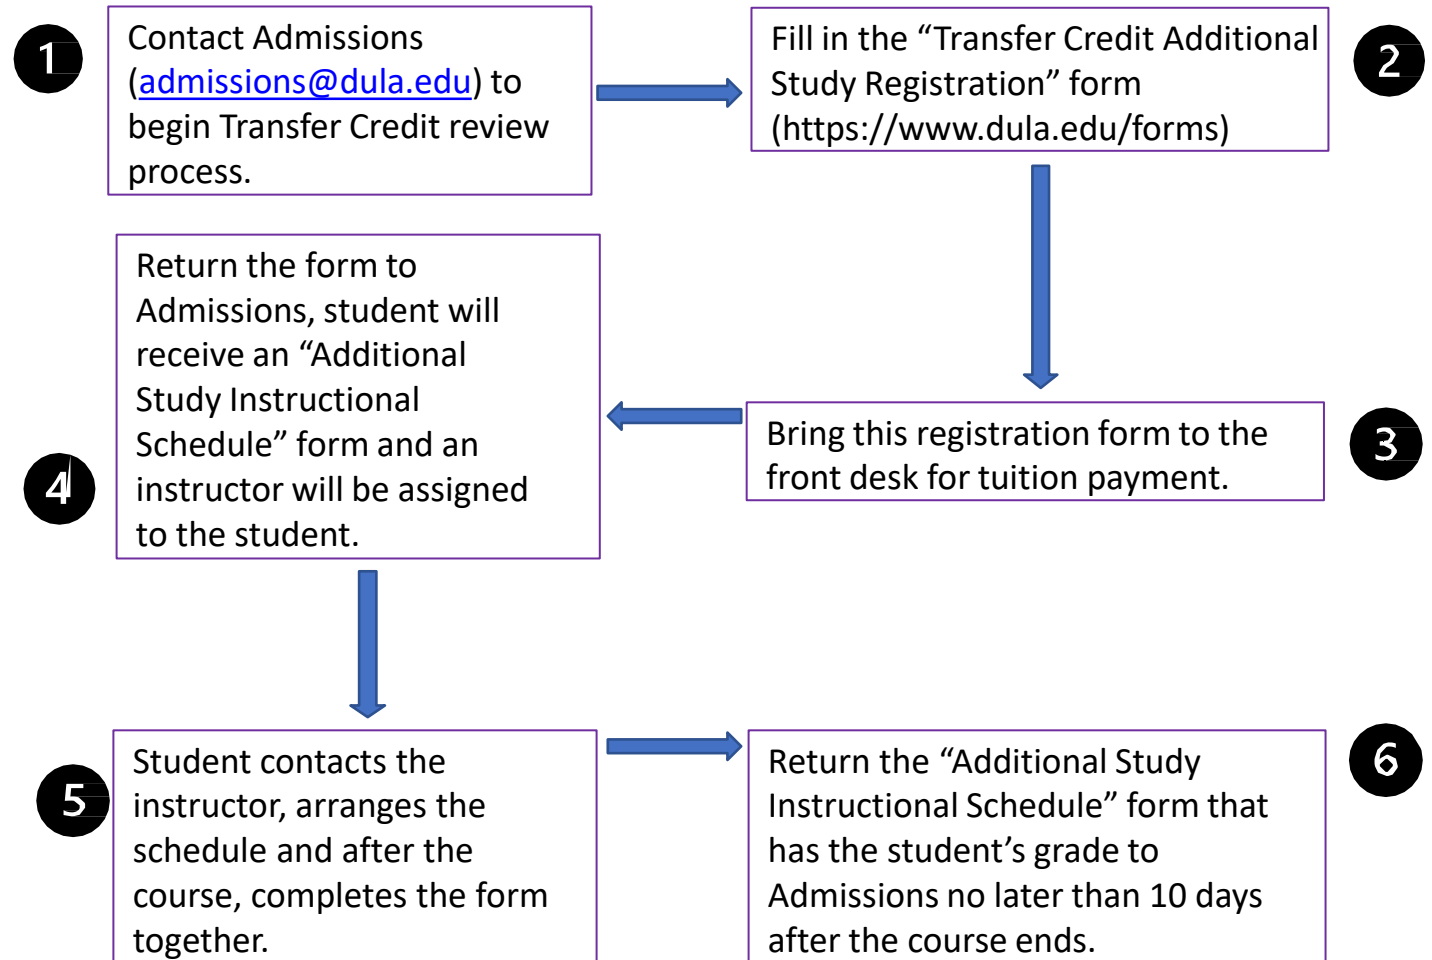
1

Contact Admissions (admissions@dula.edu) to begin Transfer Credit review process.

Fill in the “Transfer Credit Additional Study Registration” form (https://www.dula.edu/forms)

2

Return the form to Admissions, student will receive an “Additional Study Instructional Schedule” form and an instructor will be assigned to the student.

4

Bring this registration form to the front desk for tuition payment.

3

5

Student contacts the instructor, arranges the schedule and after the course, completes the form together.

Return the “Additional Study Instructional Schedule” form that has the student’s grade to Admissions no later than 10 days after the course ends.

6